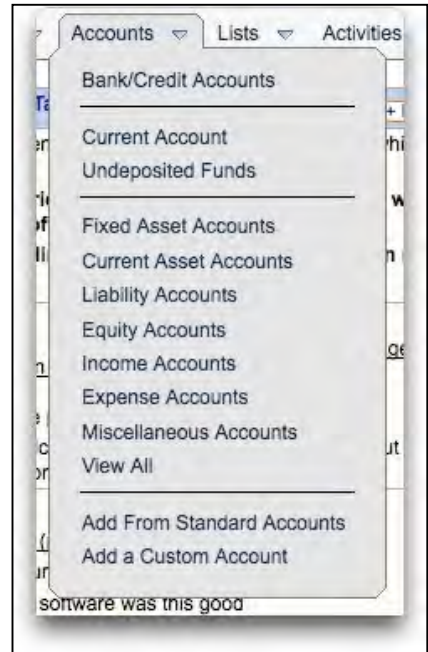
Accounts ▽ Lists ▽ Activities

Bank/Credit Accounts

Current Account
Undeposited Funds

Fixed Asset Accounts
Current Asset Accounts
Liability Accounts
Equity Accounts
Income Accounts
Expense Accounts
Miscellaneous Accounts
View All

Add From Standard Accounts
Add a Custom Account

software was this good